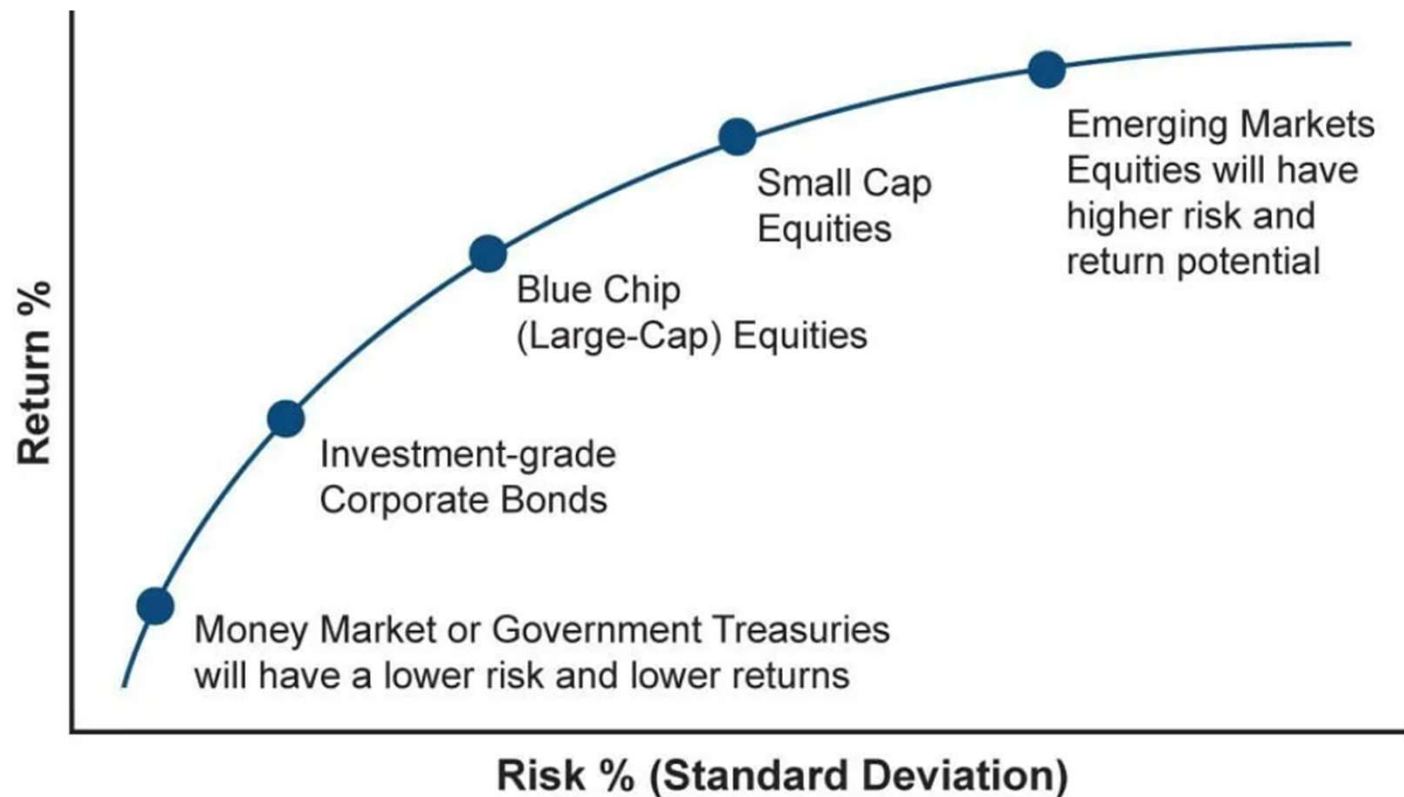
Return %

Emerging Markets Equities will have higher risk and return potential

Small Cap Equities

Blue Chip (Large-Cap) Equities

Investment-grade Corporate Bonds

Money Market or Government Treasuries will have a lower risk and lower returns

Risk % (Standard Deviation)